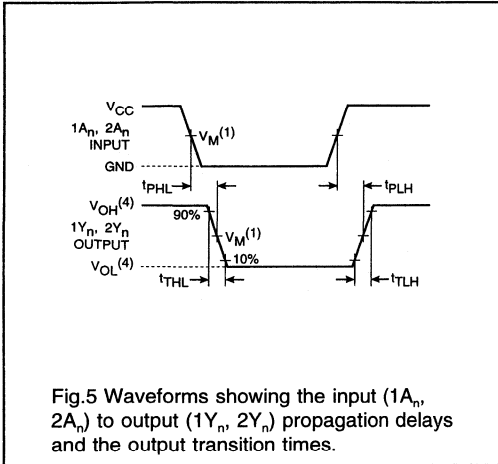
$V_{CC}$

$1A_n$, $2A_n$ INPUT

$V_M^{(1)}$

GND

$t_{PHL}$

$t_{PLH}$

$V_{OH}^{(4)}$

90%

$1Y_n$, $2Y_n$ OUTPUT

$V_M^{(1)}$

10%

$V_{OL}^{(4)}$

$t_{THL}$

$t_{TLH}$

Fig.5 Waveforms showing the input ($1A_n$, $2A_n$) to output ($1Y_n$, $2Y_n$) propagation delays and the output transition times.